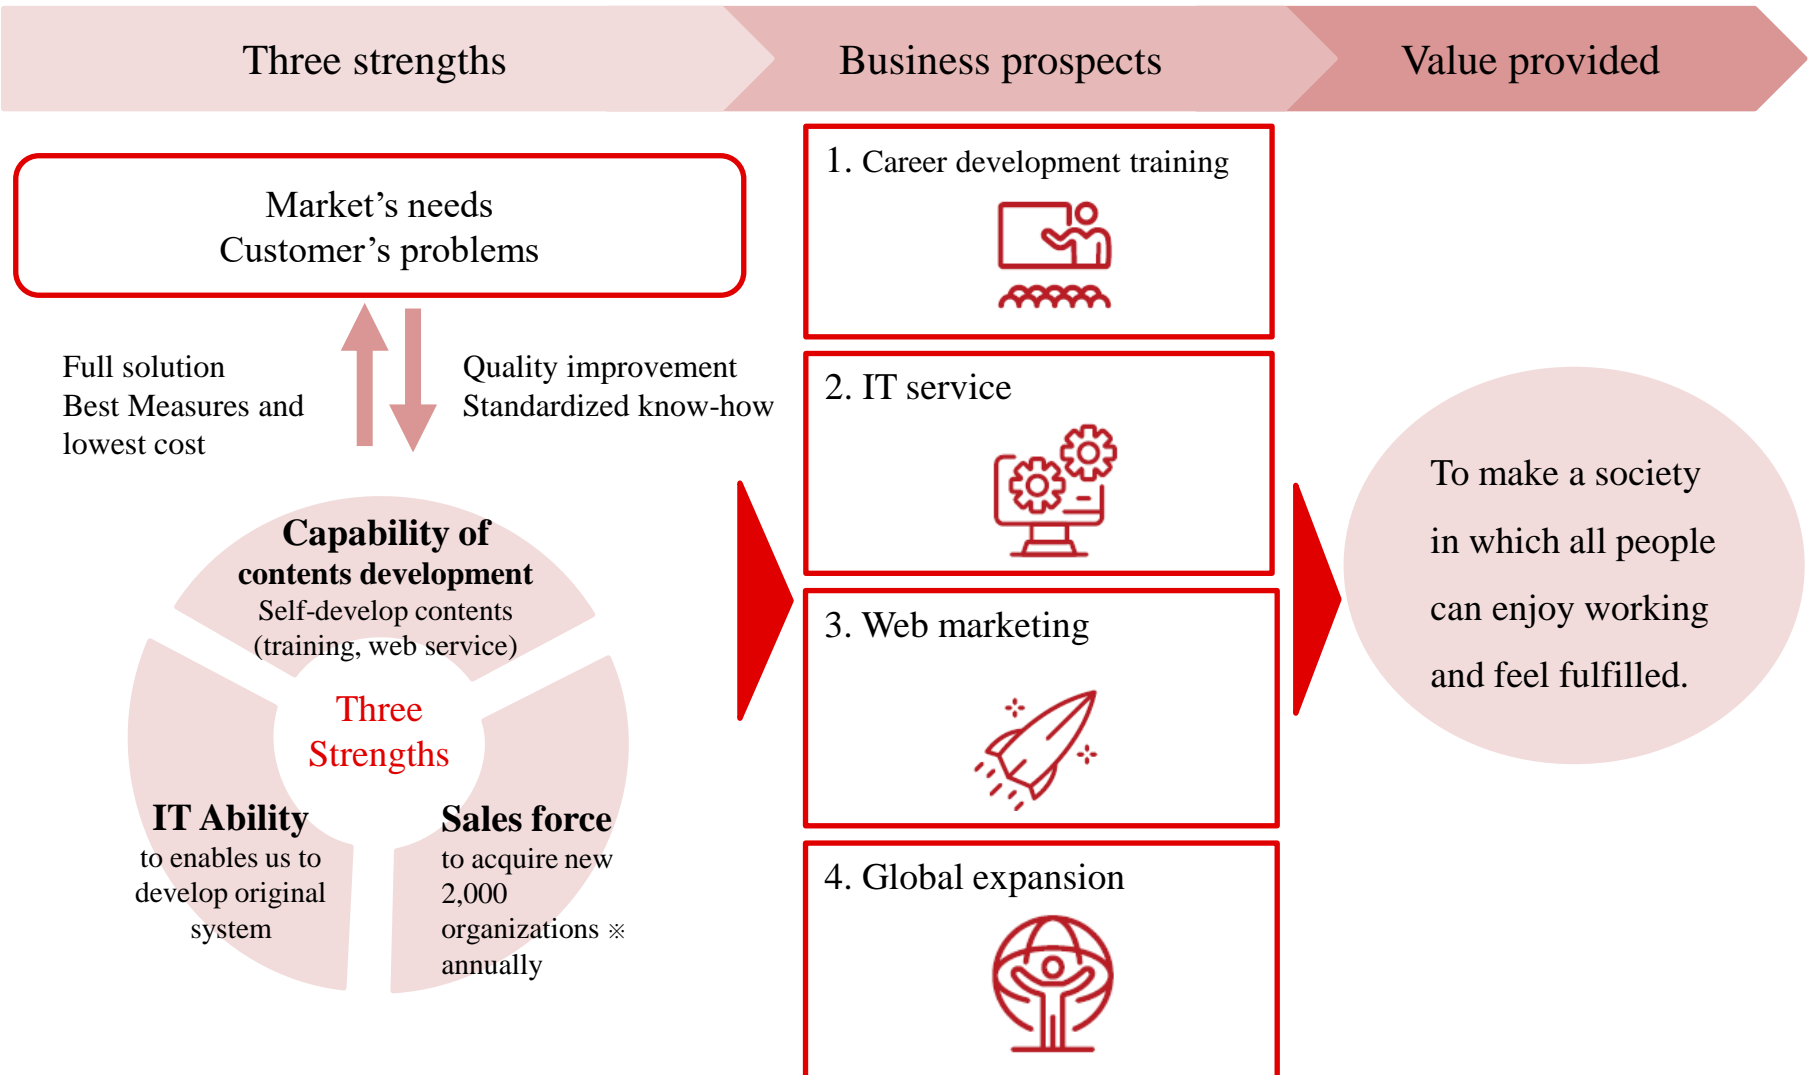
Three strengths

Business prospects

Value provided

Market’s needs
Customer’s problems

Full solution
Best Measures and lowest cost

Quality improvement
Standardized know-how

Capability of contents development
Self-develop contents (training, web service)

Three Strengths

IT Ability
to enables us to develop original system

Sales force
to acquire new 2,000 organizations ※ annually

1. Career development training

2. IT service

3. Web marketing

4. Global expansion

To make a society in which all people can enjoy working and feel fulfilled.